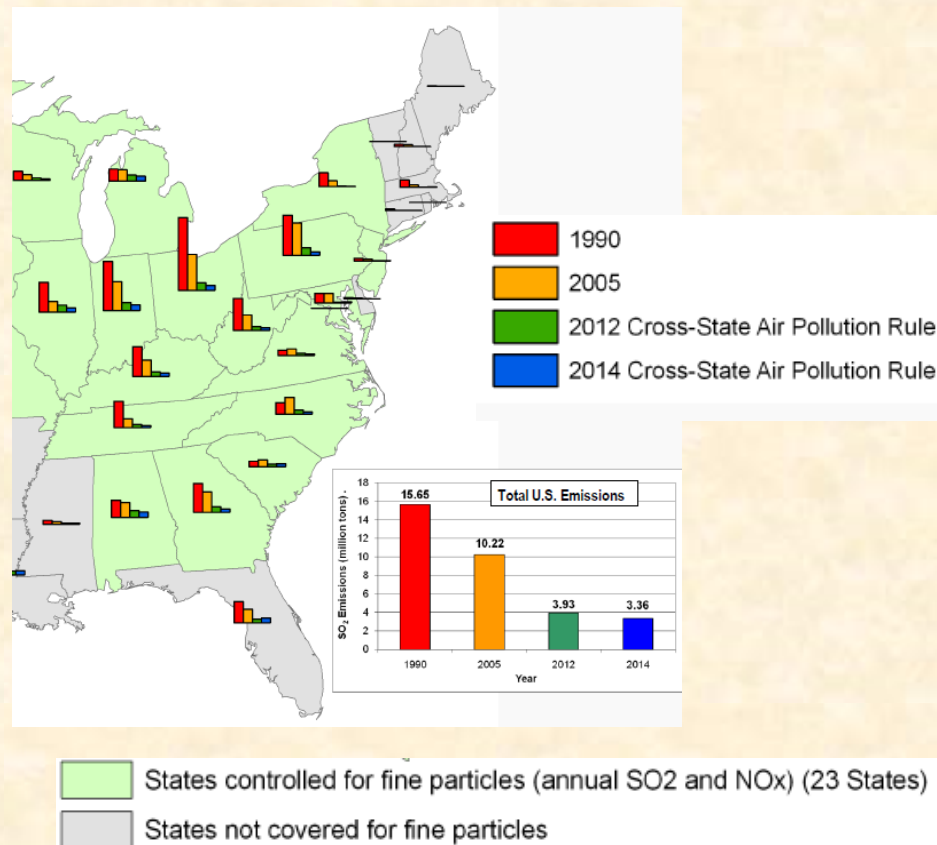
1990
2005
2012 Cross-State Air Pollution Rule
2014 Cross-State Air Pollution Rule

Total U.S. Emissions

$SO_2$ Emissions (million tons)

18
16
14
12
10
8
6
4
2
0

15.65
10.22
3.93
3.36

1990
2005
2012
2014

Year

States controlled for fine particles (annual SO2 and NOx) (23 States)
States not covered for fine particles